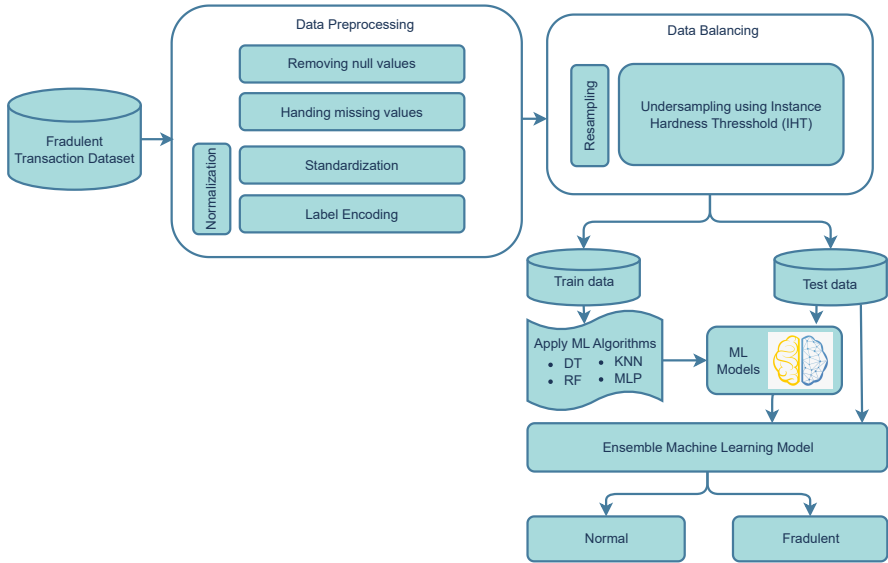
Fradulent Transaction Dataset

Data Preprocessing

Removing null values

Handing missing values

Normalization

Standardization

Label Encoding

Data Balancing

Resampling

Undersampling using Instance Hardness Thresshold (IHT)

Train data

Test data

Apply ML Algorithms
• DT
• RF
• KNN
• MLP

ML Models

Ensemble Machine Learning Model

Normal

Fradulent